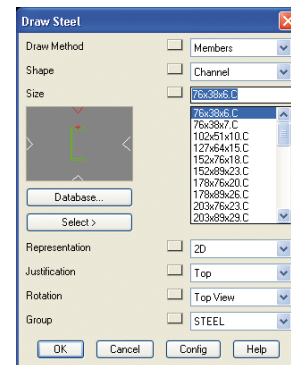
Draw Steel

Draw Method
Members

Shape
Channel

Size
76x38x6.C

76x38x6.C
76x38x7.C
102x51x10.C
127x64x15.C
152x76x18.C
152x89x23.C
178x76x20.C
178x89x26.C
203x76x23.C
203x89x29.C

Database...

Select >

Representation
2D

Justification
Top

Rotation
Top View

Group
STEEL

OK
Cancel
Config
Help